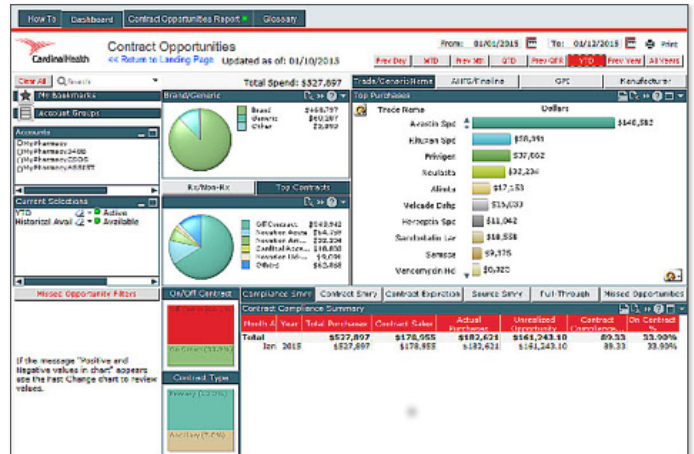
How To | Dashboard | Contract Opportunities Report | Glossary

CardinalHealth

Contract Opportunities
<< Return to Landing Page Updated as of: 01/10/2015

From: 01/01/2015 To: 01/12/2015 Print

Prev Day | MTD | Prev Mth | QTD | Prev Qtr | YTD | Prev Year | All Years

Clear All | Search

Total Spend: $527,897

My Bookmarks
Account Groups

Accounts
MyPharmacy
MyPharmacy3486
MyPharmacy3506
MyPharmacy4885T

Current Selections
YTD - Active
Historical Avail - Available

Brand/Generic
Brand $468,797
Generic $60,287
Other $2,812

Rx/Non-Rx | Top Contracts

Off Contract $349,942
Novation Acute $54,788
Novation Am... $22,234
Cardinal Acce... $18,838
Novation Uni... $9,096
Others $63,868

Trade/GenericName | AHFS/Enoline | GPI | Manufacturer

Top Purchases
Trade Name | Dollars
Avastin Spc $140,582
Eloxan Spc $58,391
Privigen $37,602
Neulasta $32,234
Alimta $17,153
Velcade Dshp $15,033
Herceptin Spc $11,042
Sandostatin Lar $10,558
Sensipar $9,376
Vancomycin Hcl $6,320

Missed Opportunity Filters

On/Off Contract
On Contract (33.9%)

Contract Type
Primary (12.5%)
Ancillary (7.5%)

If the message "Positive and Negative values in chart" appears see the Fast Change chart to review values.

Compliance Smry | Contract Smry | Contract Expiration | Source Smry | Pull-Through | Missed Opportunities

Contract Compliance Summary

| Month A | Year | Total Purchases | Contract Sales | Actual Purchases | Unrealized Opportunity | Contract Compliance | On Contract % |
|---|---|---|---|---|---|---|---|
| Total | | $527,897 | $178,955 | $182,621 | $161,243.10 | 89.33 | 33.90% |
| Jan | 2015 | $527,897 | $178,955 | $182,621 | $161,243.10 | 89.33 | 33.90% |